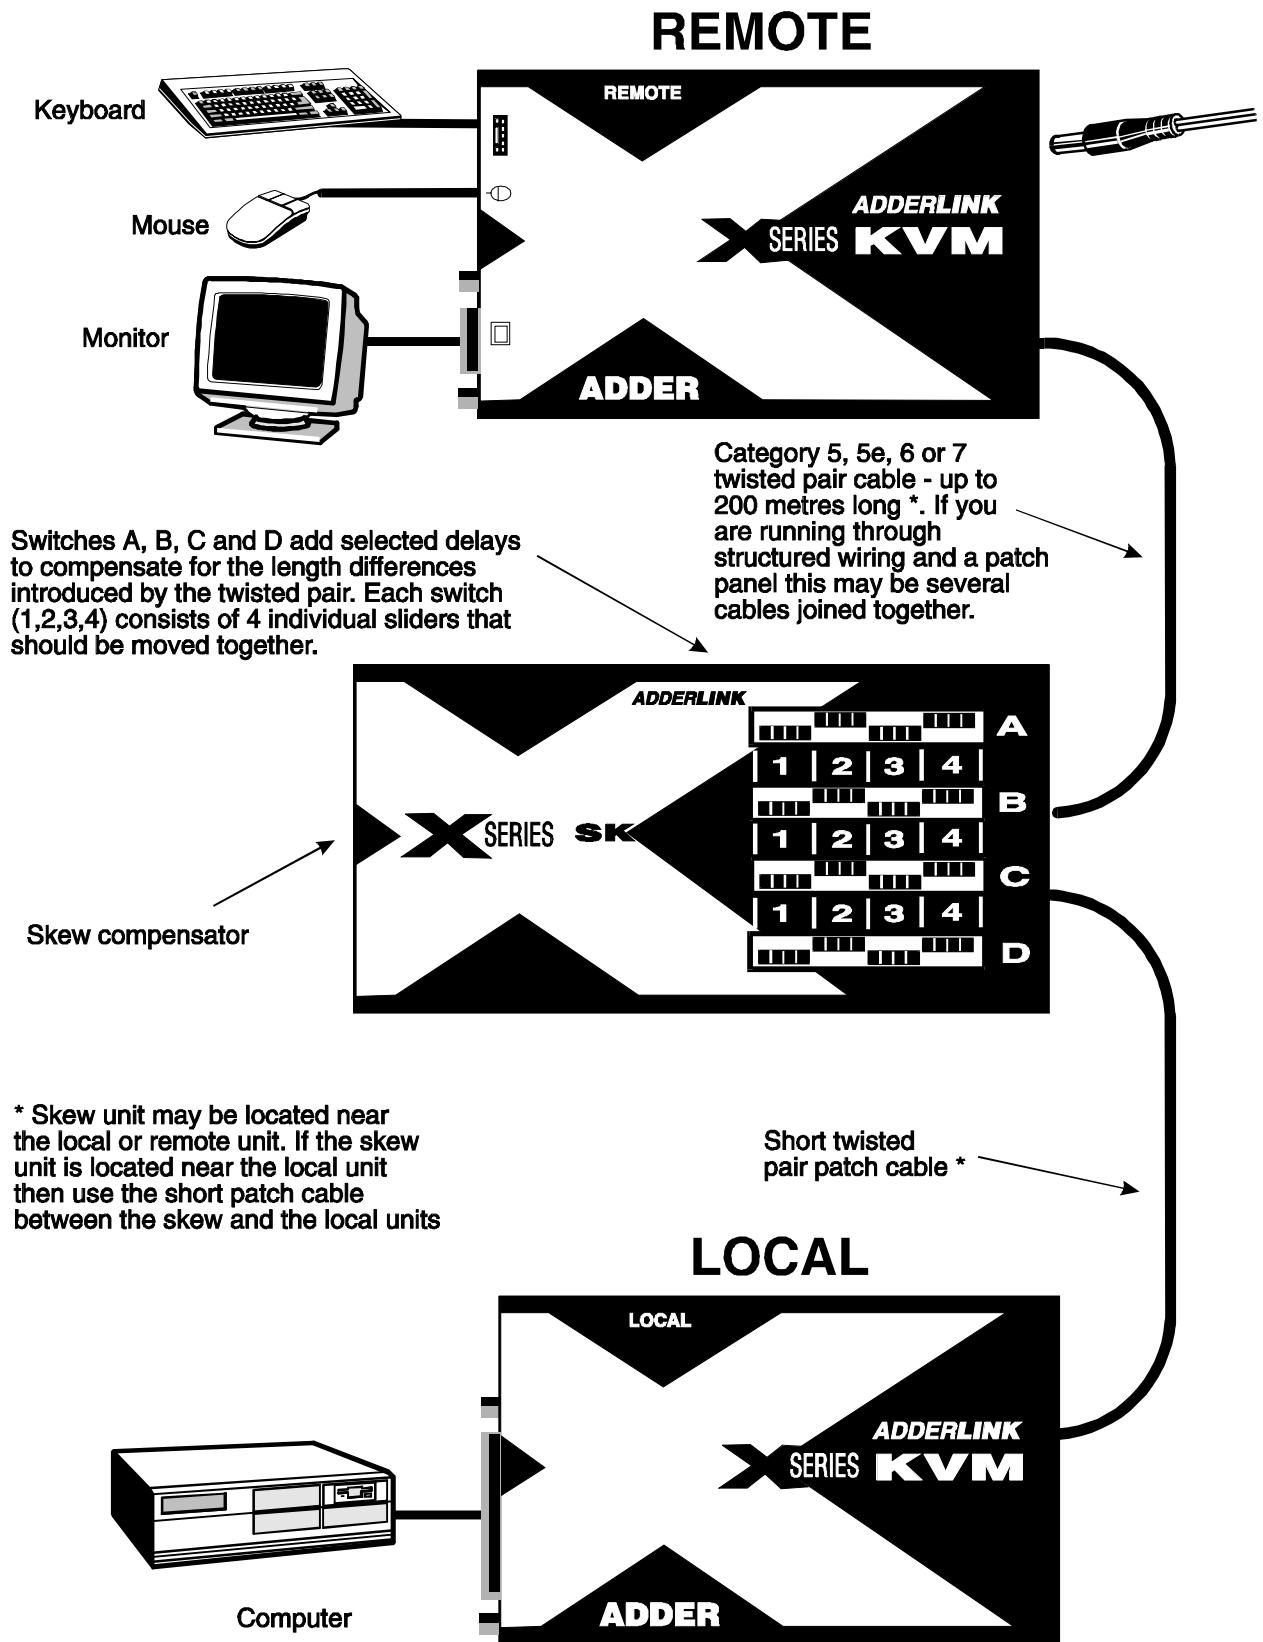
REMOTE

Keyboard

Mouse

Monitor

REMOTE

ADDERLINK

X SERIES KVM

ADDER

Category 5, 5e, 6 or 7 twisted pair cable - up to 200 metres long *. If you are running through structured wiring and a patch panel this may be several cables joined together.

Switches A, B, C and D add selected delays to compensate for the length differences introduced by the twisted pair. Each switch (1,2,3,4) consists of 4 individual sliders that should be moved together.

ADDERLINK

X SERIES SK

A

1 2 3 4

B

1 2 3 4

C

1 2 3 4

D

Skew compensator

* Skew unit may be located near the local or remote unit. If the skew unit is located near the local unit then use the short patch cable between the skew and the local units

Short twisted pair patch cable *

LOCAL

LOCAL

ADDERLINK

X SERIES KVM

ADDER

Computer